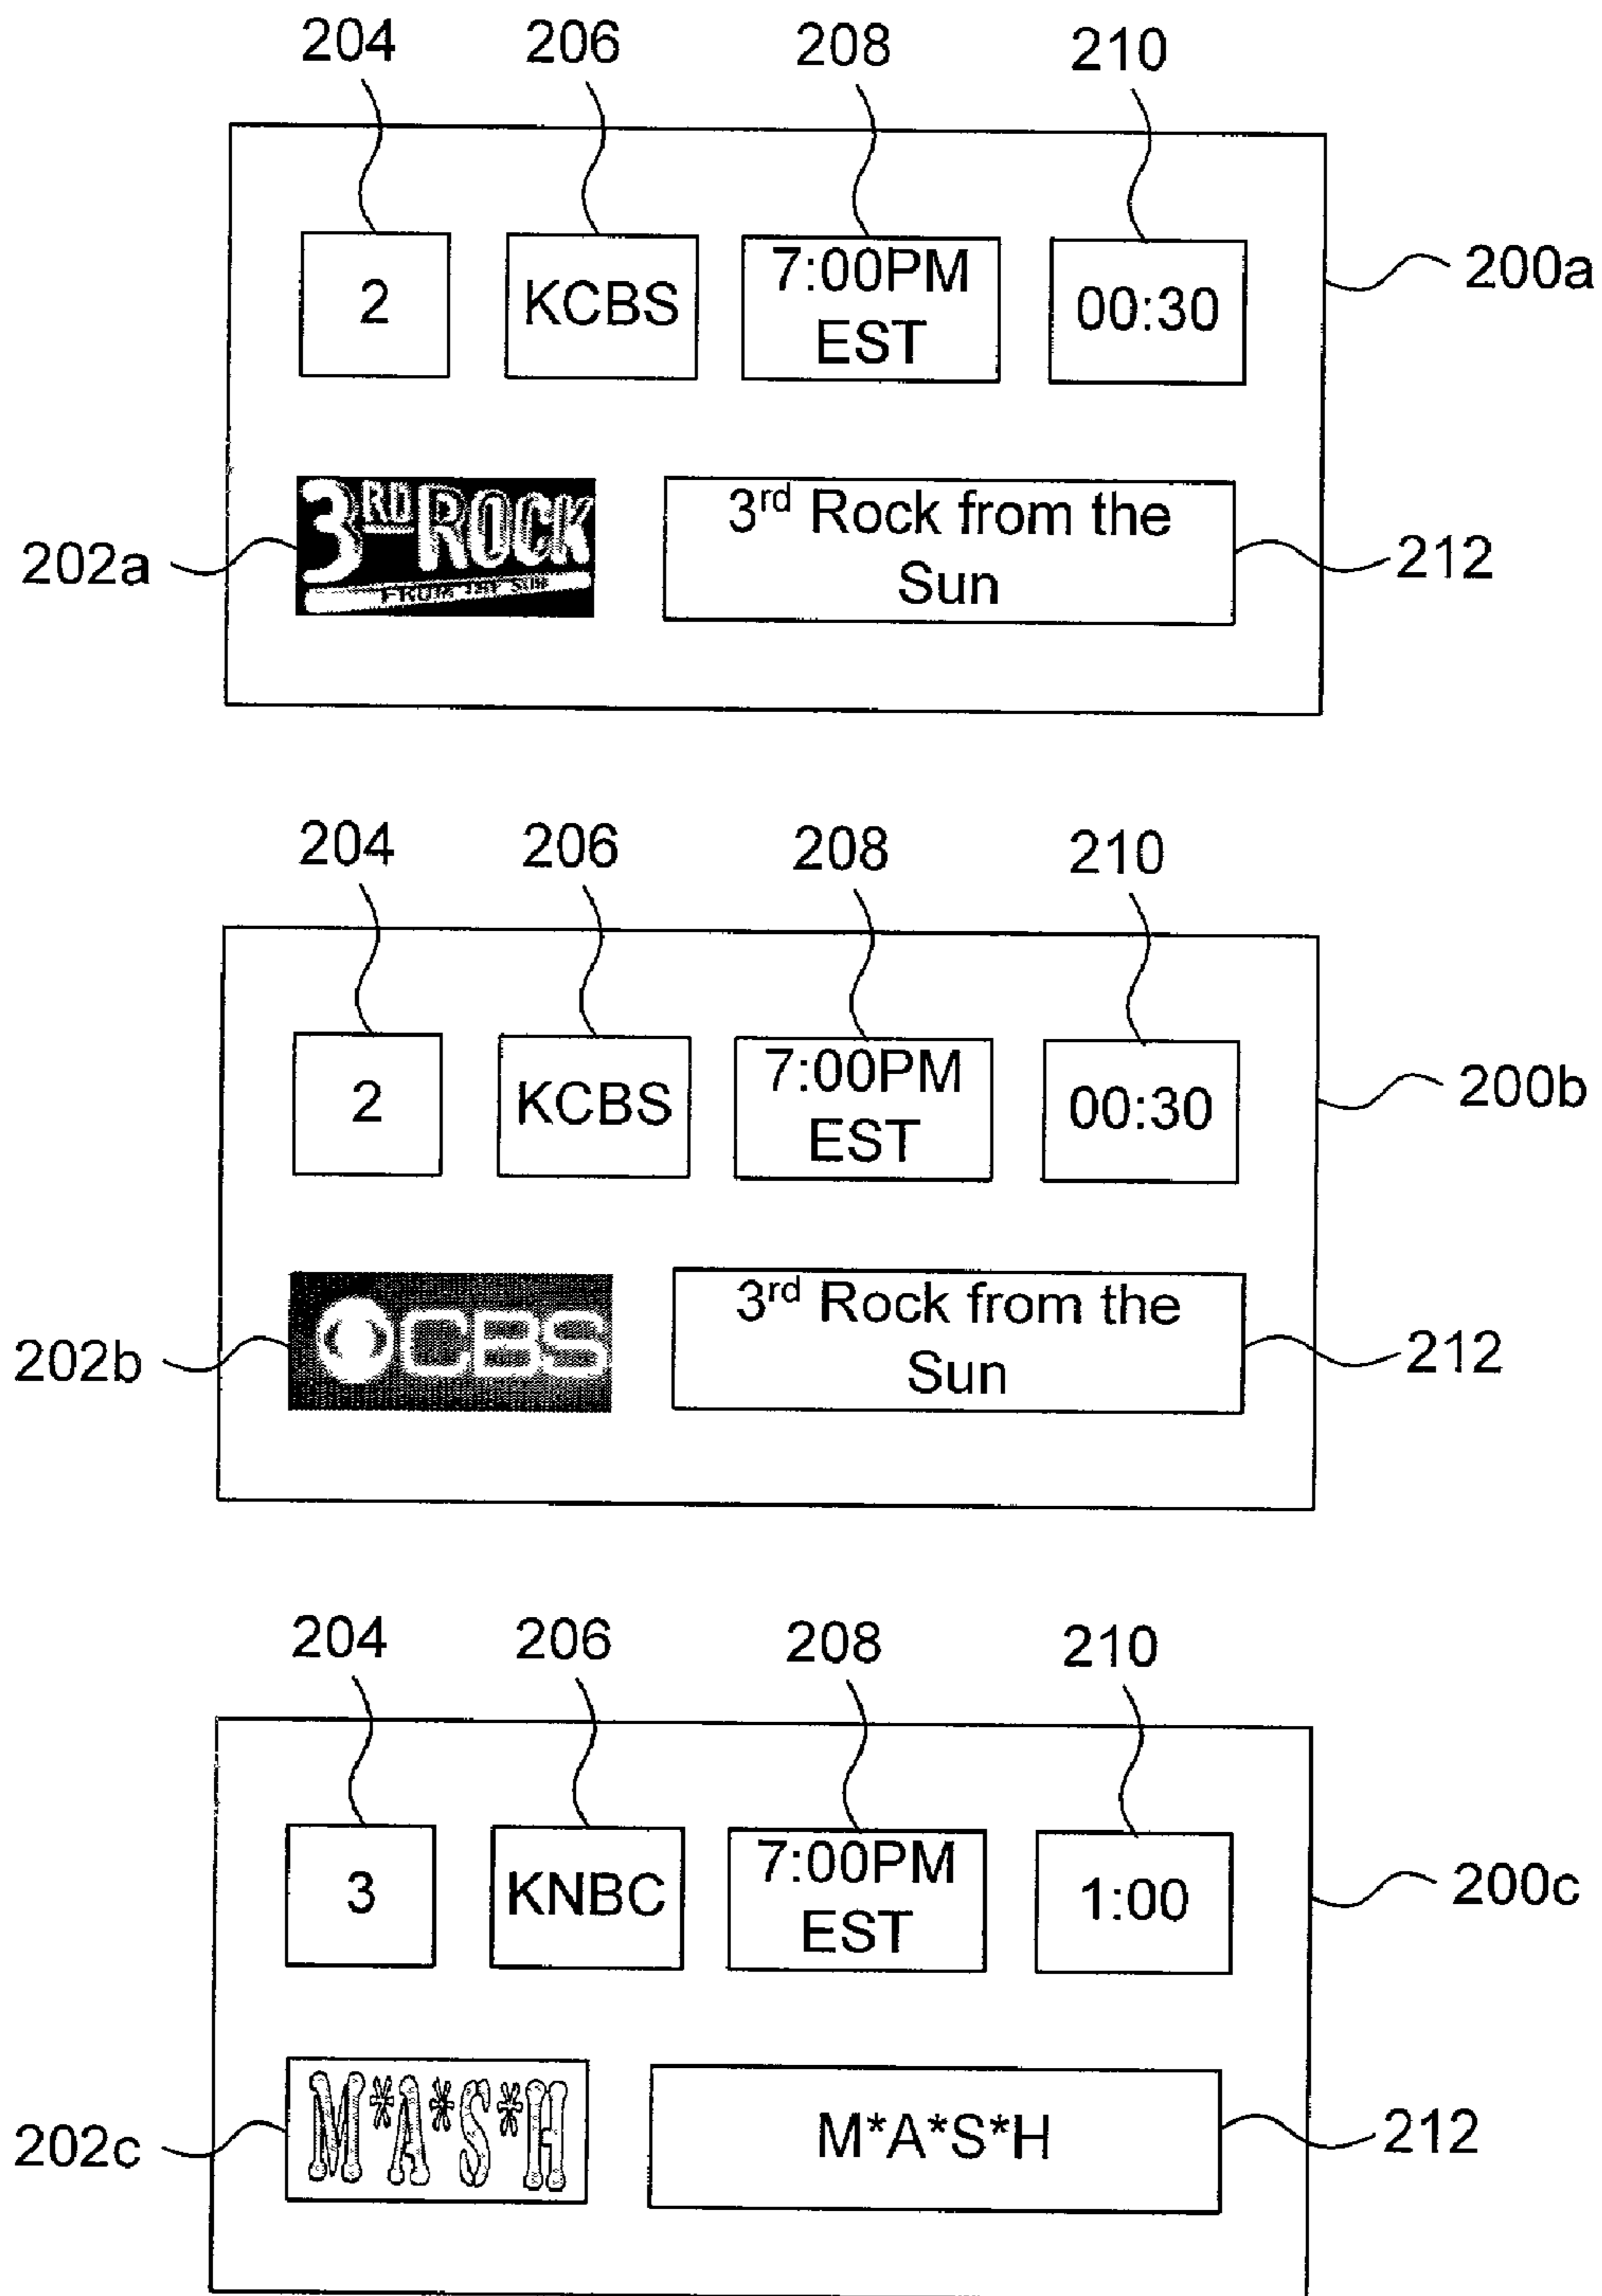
204 206 208 210

2

KCBS

7:00PM EST

00:30

200a

3RD ROCK FROM THE SUN

202a

3rd Rock from the Sun

212

204 206 208 210

2

KCBS

7:00PM EST

00:30

200b

CBS

202b

3rd Rock from the Sun

212

204 206 208 210

3

KNBC

7:00PM EST

1:00

200c

M*A*S*H

202c

M*A*S*H

212